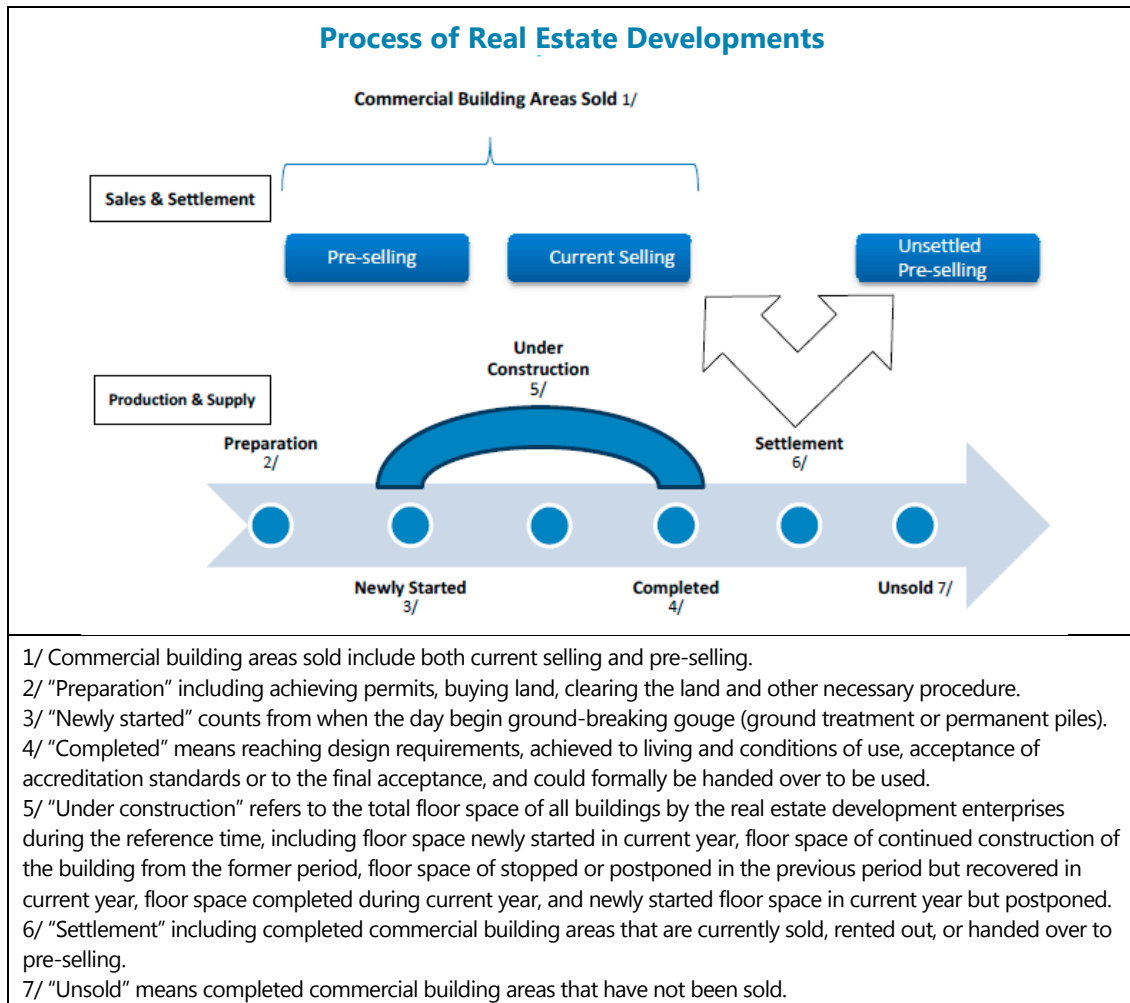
Process of Real Estate Developments

Commercial Building Areas Sold 1/

Sales & Settlement

Pre-selling

Current Selling

Unsettled Pre-selling

Under Construction 5/

Production & Supply

Preparation 2/

Settlement 6/

Newly Started 3/

Completed 4/

Unsold 7/

1/ Commercial building areas sold include both current selling and pre-selling.
2/ "Preparation" including achieving permits, buying land, clearing the land and other necessary procedure.
3/ "Newly started" counts from when the day begin ground-breaking gouge (ground treatment or permanent piles).
4/ "Completed" means reaching design requirements, achieved to living and conditions of use, acceptance of accreditation standards or to the final acceptance, and could formally be handed over to be used.
5/ "Under construction" refers to the total floor space of all buildings by the real estate development enterprises during the reference time, including floor space newly started in current year, floor space of continued construction of the building from the former period, floor space of stopped or postponed in the previous period but recovered in current year, floor space completed during current year, and newly started floor space in current year but postponed.
6/ "Settlement" including completed commercial building areas that are currently sold, rented out, or handed over to pre-selling.
7/ "Unsold" means completed commercial building areas that have not been sold.